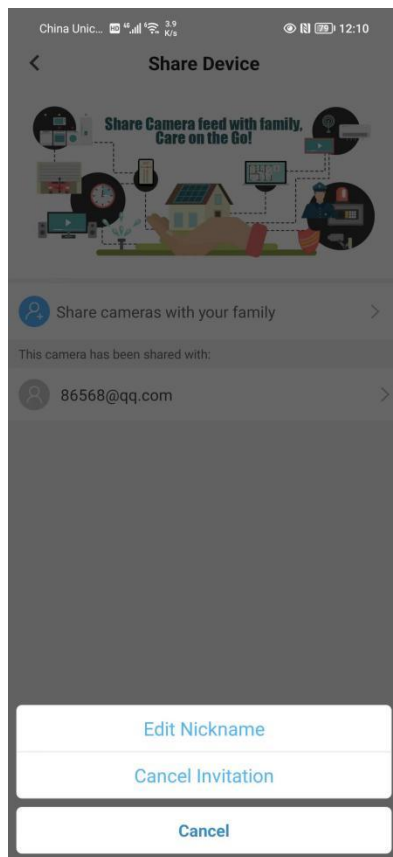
China Unic... 3.9 K/s 79 12:10

Share Device

Share Camera feed with family, Care on the Go!

Share cameras with your family

This camera has been shared with:

86568@qq.com

Edit Nickname

Cancel Invitation

Cancel